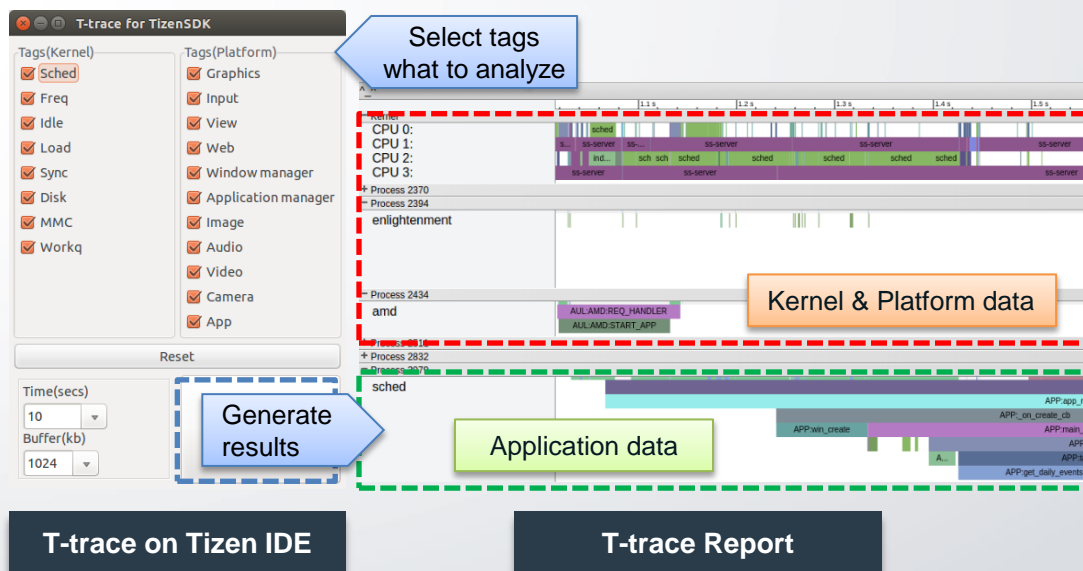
T-trace for TizenSDK

Tags(Kernel)
Sched
Freq
Idle
Load
Sync
Disk
MMC
Workq

Tags(Platform)
Graphics
Input
View
Web
Window manager
Application manager
Image
Audio
Video
Camera
App

Reset

Time(secs)
10
Buffer(kb)
1024

Select tags what to analyze

Generate results

1.1 s
1.2 s
1.3 s
1.4 s
1.5 s

Kernel
CPU 0:
CPU 1:
CPU 2:
CPU 3:
sched
s...
ss-server
ss-
ss-server
ss-server
ss-server
ind...
sch
sch
sched
sched
sched
sched
sched
ss-server
ss-server
ss-server

+ Process 2370
− Process 2394
enlightenment

− Process 2434
amd
AUL:AMD:REQ_HANDLER
AUL:AMD:START_APP

Kernel & Platform data

+ Process 2810
+ Process 2832
− Process 2879
sched
APP:app_
APP:_on_create_cb
APP:win_create
APP:main_
APP
A...
APP:
APP:get_daily_events

Application data

T-trace on Tizen IDE

T-trace Report